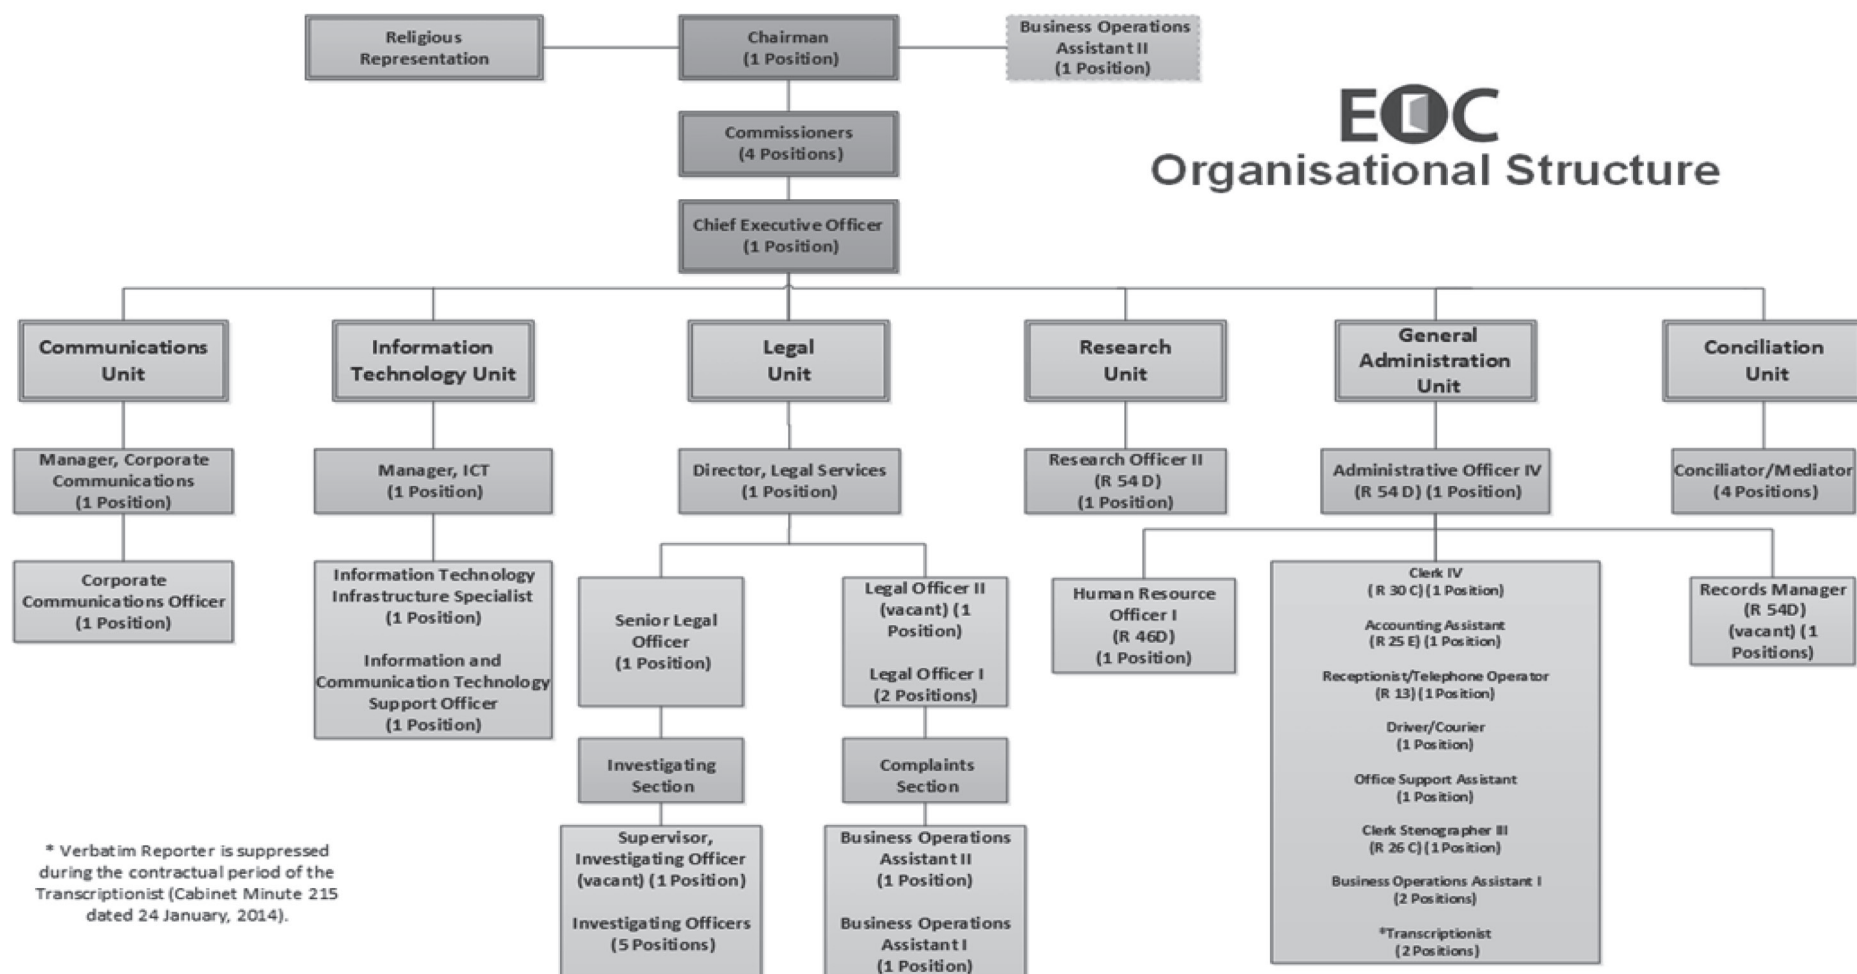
Religious Representation

Chairman (1 Position)

Business Operations Assistant II (1 Position)

EOC
Organisational Structure

Commissioners (4 Positions)

Chief Executive Officer (1 Position)

Communications Unit

Information Technology Unit

Legal Unit

Research Unit

General Administration Unit

Conciliation Unit

Manager, Corporate Communications (1 Position)

Manager, ICT (1 Position)

Director, Legal Services (1 Position)

Research Officer II (R 54 D) (1 Position)

Administrative Officer IV (R 54 D) (1 Position)

Conciliator/Mediator (4 Positions)

Corporate Communications Officer (1 Position)

Information Technology Infrastructure Specialist (1 Position)

Information and Communication Technology Support Officer (1 Position)

Senior Legal Officer (1 Position)

Legal Officer II (vacant) (1 Position)

Legal Officer I (2 Positions)

Human Resource Officer I (R 46D) (1 Position)

Clerk IV (R 30 C) (1 Position)

Accounting Assistant (R 25 E) (1 Position)

Receptionist/Telephone Operator (R 13) (1 Position)

Driver/Courier (1 Position)

Office Support Assistant (1 Position)

Clerk Stenographer III (R 26 C) (1 Position)

Business Operations Assistant I (2 Positions)

*Transcriptionist (2 Positions)

Records Manager (R 54D) (vacant) (1 Positions)

Investigating Section

Complaints Section

Supervisor, Investigating Officer (vacant) (1 Position)

Investigating Officers (5 Positions)

Business Operations Assistant II (1 Position)

Business Operations Assistant I (1 Position)

* Verbatim Reporter is suppressed during the contractual period of the Transcriptionist (Cabinet Minute 215 dated 24 January, 2014).